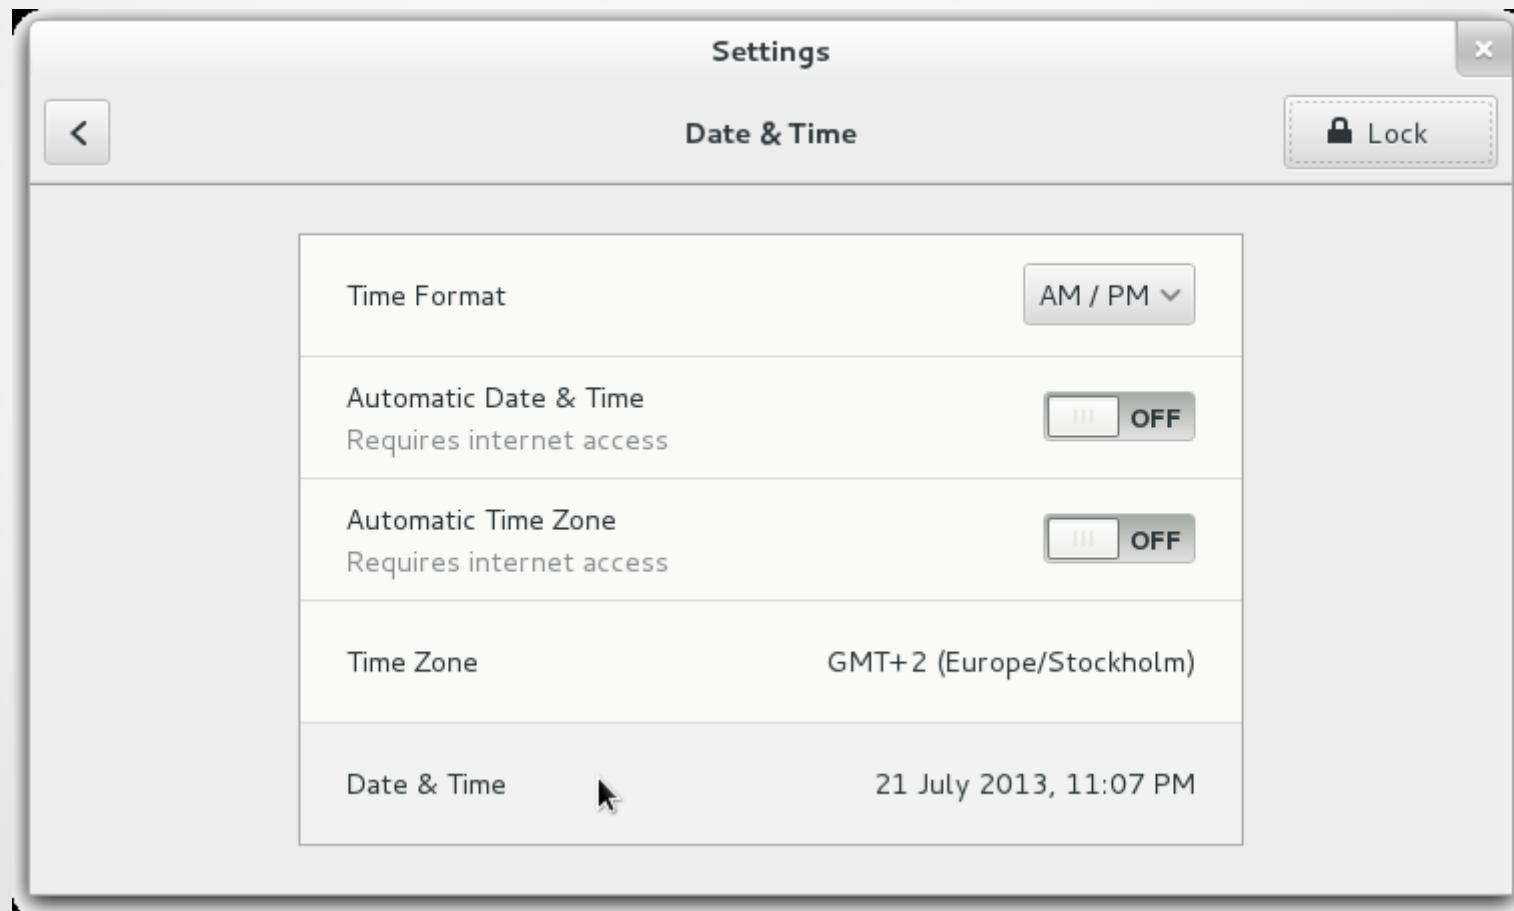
Settings

×

<

Date & Time

Lock

Time Format

AM / PM

Automatic Date & Time
Requires internet access

OFF

Automatic Time Zone
Requires internet access

OFF

Time Zone

GMT+2 (Europe/Stockholm)

Date & Time

21 July 2013, 11:07 PM